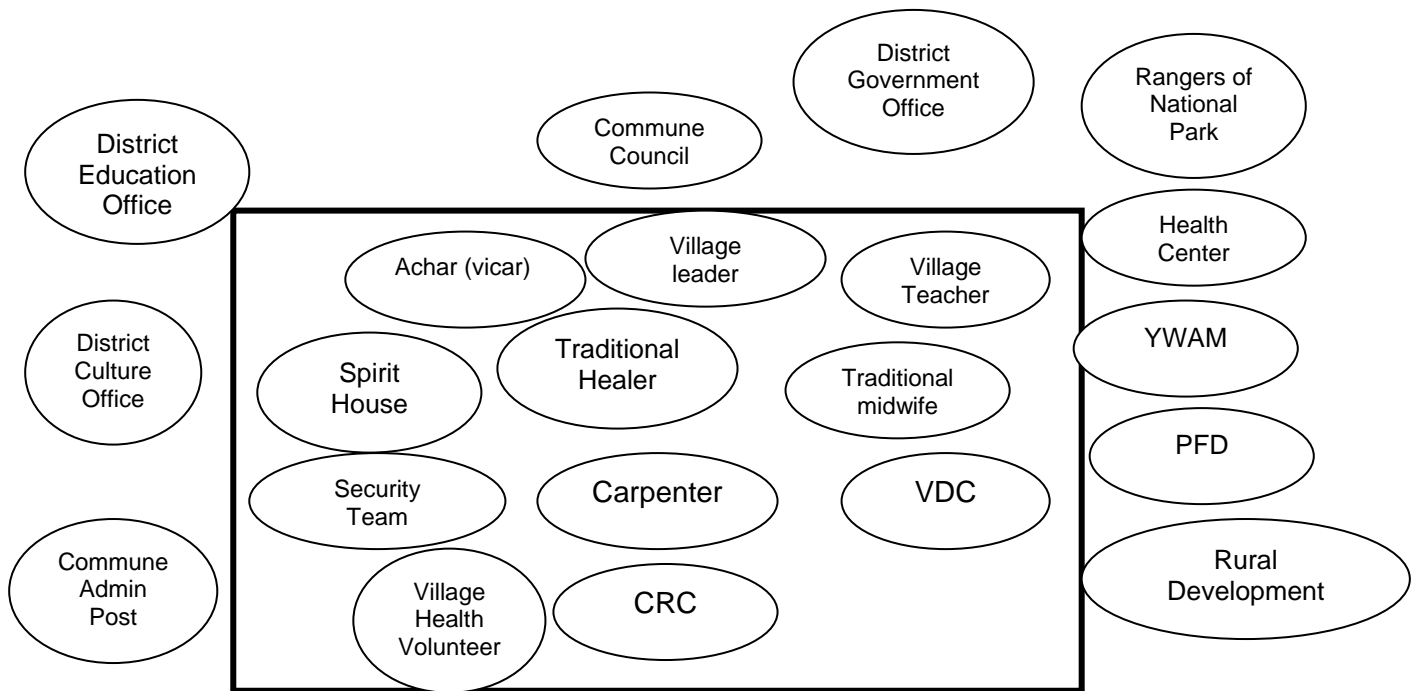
District Government Office

Rangers of National Park

Commune Council

District Education Office

Health Center

Achar (vicar)

Village leader

Village Teacher

YWAM

District Culture Office

Spirit House

Traditional Healer

Traditional midwife

PFD

Security Team

Carpenter

VDC

Commune Admin Post

Village Health Volunteer

CRC

Rural Development